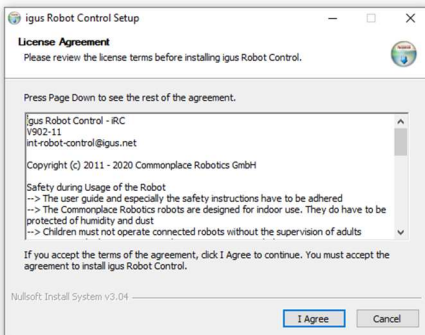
igus Robot Control Setup

License Agreement

Please review the license terms before installing igus Robot Control.

Press Page Down to see the rest of the agreement.

igus Robot Control - iRC
V902-11
int-robot-control@igus.net

Copyright (c) 2011 - 2020 Commonplace Robotics GmbH

Safety during Usage of the Robot
--> The user guide and especially the safety instructions have to be adhered
--> The Commonplace Robotics robots are designed for indoor use. They do have to be protected of humidity and dust
--> Children must not operate connected robots without the supervision of adults

If you accept the terms of the agreement, click I Agree to continue. You must accept the agreement to install igus Robot Control.

Nullsoft Install System v3.04

I Agree

Cancel